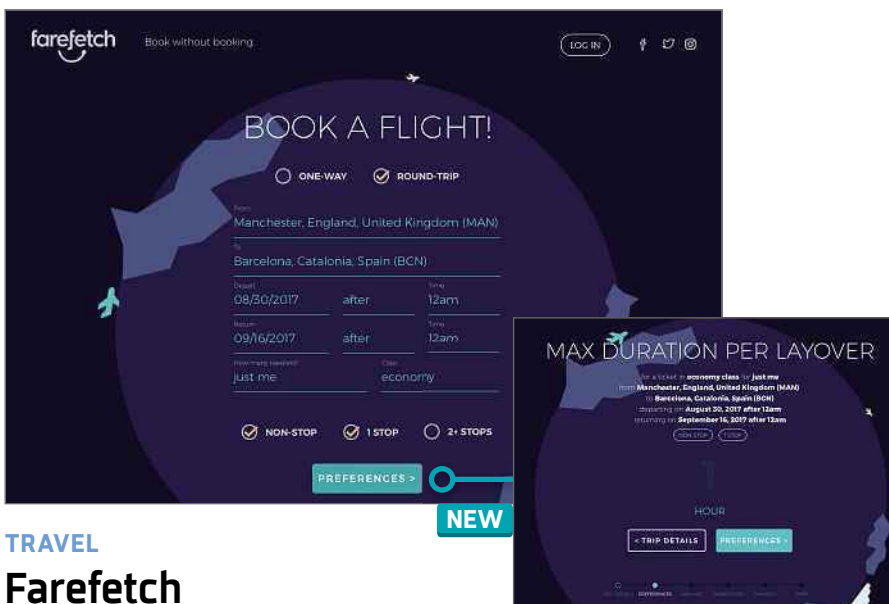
farefetch

Book without booking

LOG IN

BOOK A FLIGHT!

ONE-WAY

ROUND-TRIP

From
Manchester, England, United Kingdom (MAN)

To
Barcelona, Catalonia, Spain (BCN)

Depart
08/30/2017

after

Time
12am

Return
09/16/2017

after

Time
12am

How many traveling
just me

Class
economy

NON-STOP

1 STOP

2+ STOPS

PREFERENCES >

NEW

MAX DURATION PER LAYOVER

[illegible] a ticket in economy class for just me from Manchester, England, United Kingdom (MAN) to Barcelona, Catalonia, Spain (BCN) departing on August 30, 2017 after 12am returning on September 16, 2017 after 12am

NON-STOP

1 STOP

1

HOUR

< TRIP DETAILS

PREFERENCES >

TRAVEL

Farefetch